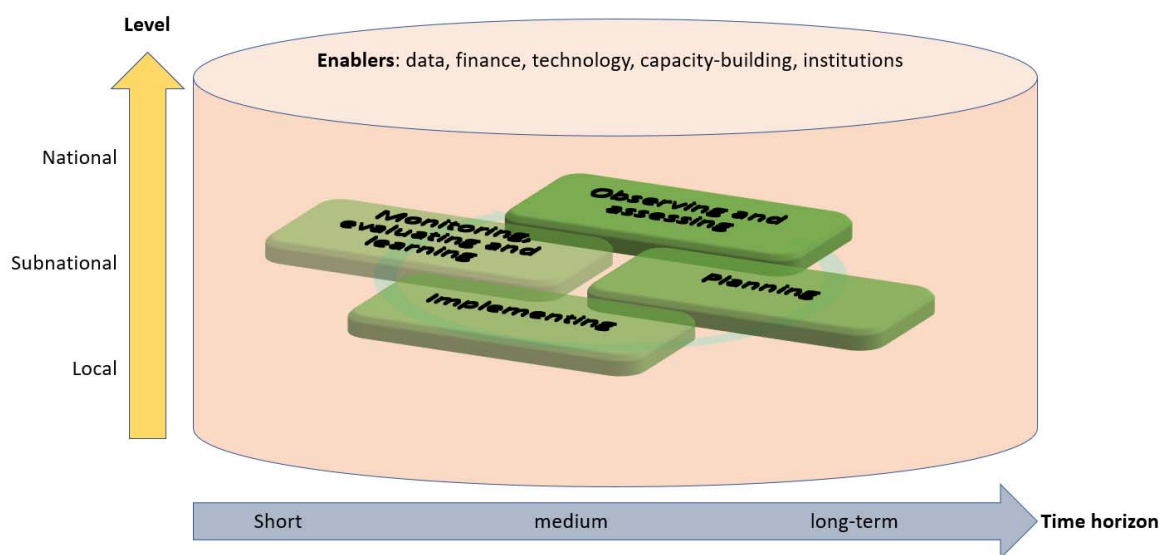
Level

Enablers: data, finance, technology, capacity-building, institutions

National

Subnational

Local

Observing and assessing

Monitoring, evaluating and learning

Planning

Implementing

Short

medium

long-term

Time horizon